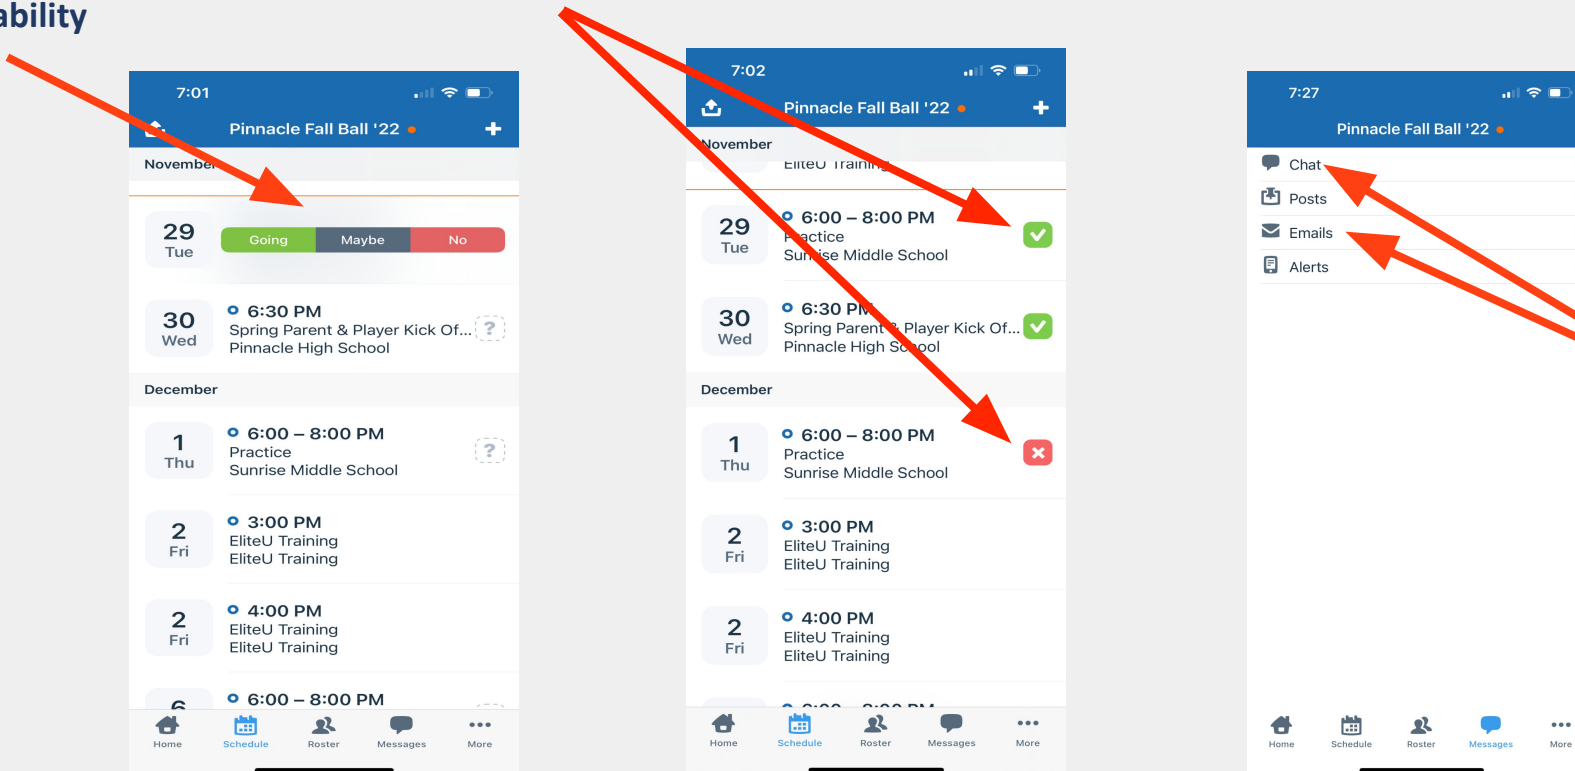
ability

7:01

Pinnacle Fall Ball '22

Novembe

29 Tue

Going Maybe No

30 Wed

6:30 PM
Spring Parent & Player Kick Of...
Pinnacle High School

December

1 Thu

6:00 – 8:00 PM
Practice
Sunrise Middle School

2 Fri

3:00 PM
EliteU Training
EliteU Training

2 Fri

4:00 PM
EliteU Training
EliteU Training

6

6:00 – 8:00 PM

Home Schedule Roster Messages More

7:02

Pinnacle Fall Ball '22

November

EliteU Trainin

29 Tue

6:00 – 8:00 PM
P actice
Sun ise Middle School

30 Wed

6:30 P
Spring Parent Player Kick Of...
Pinnacle High S ool

December

1 Thu

6:00 – 8:00 PM
Practice
Sunrise Middle School

2 Fri

3:00 PM
EliteU Training
EliteU Training

2 Fri

4:00 PM
EliteU Training
EliteU Training

Home Schedule Roster Messages More

7:27

Pinnacle Fall Ball '22

Chat
Posts
Emails
Alerts

Home Schedule Roster Messages More